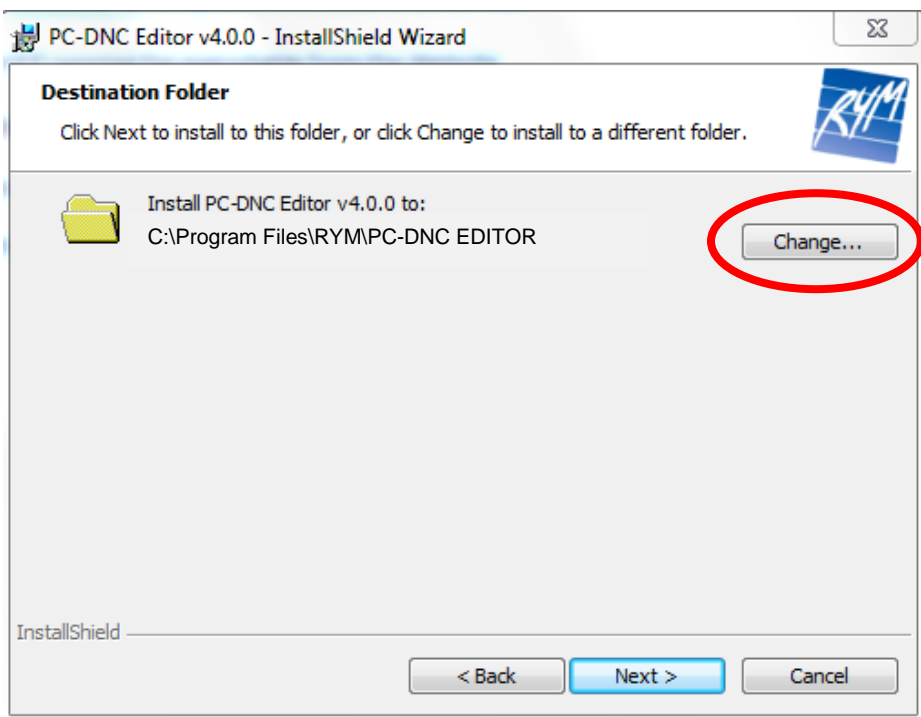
PC-DNC Editor v4.0.0 - InstallShield Wizard

Destination Folder

Click Next to install to this folder, or click Change to install to a different folder.

RYM

Install PC-DNC Editor v4.0.0 to:
C:\Program Files\RYM\PC-DNC EDITOR

Change...

InstallShield

< Back

Next >

Cancel